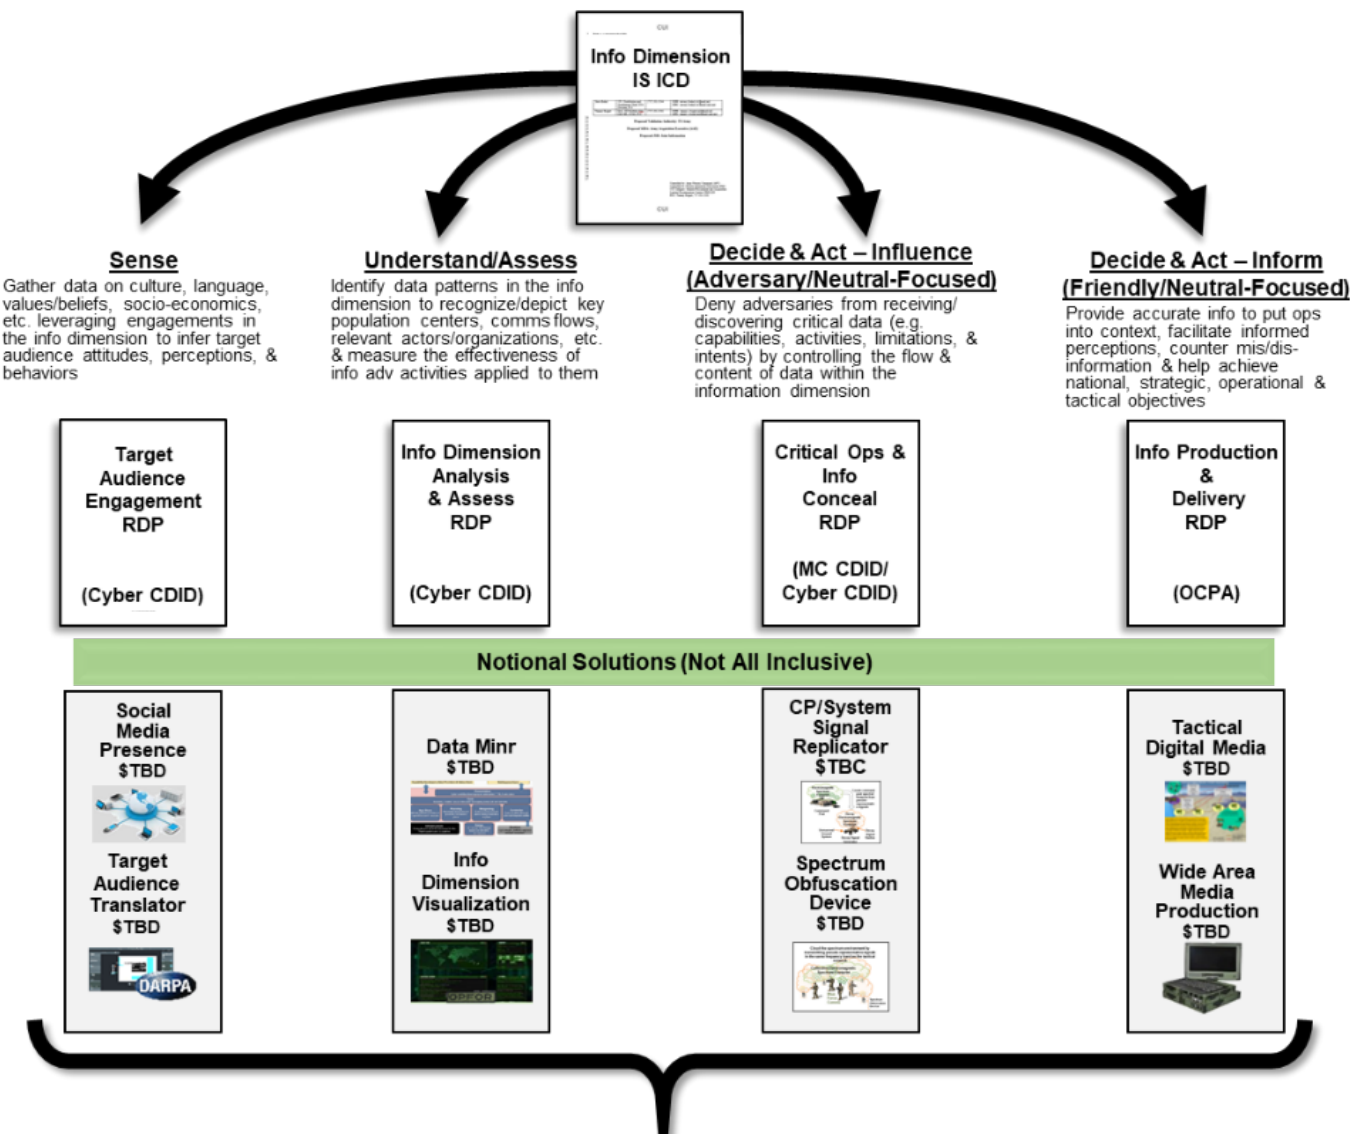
Info Dimension IS ICD

Sense
Gather data on culture, language, values/beliefs, socio-economics, etc. leveraging engagements in the info dimension to infer target audience attitudes, perceptions, & behaviors

Understand/Assess
Identify data patterns in the info dimension to recognize/depict key population centers, comms flows, relevant actors/organizations, etc. & measure the effectiveness of info adv activities applied to them

Decide & Act – Influence (Adversary/Neutral-Focused)
Deny adversaries from receiving/ discovering critical data (e.g. capabilities, activities, limitations, & intents) by controlling the flow & content of data within the information dimension

Decide & Act – Inform (Friendly/Neutral-Focused)
Provide accurate info to put ops into context, facilitate informed perceptions, counter mis/dis-information & help achieve national, strategic, operational & tactical objectives

Target Audience Engagement RDP

(Cyber CDID)

Info Dimension Analysis & Assess RDP

(Cyber CDID)

Critical Ops & Info Conceal RDP

(MC CDID/ Cyber CDID)

Info Production & Delivery RDP

(OCPA)

Notional Solutions (Not All Inclusive)

Social Media Presence $TBD

Target Audience Translator $TBD

DARPA

Data Minr $TBD

Info Dimension Visualization $TBD

CP/System Signal Replicator $TBC

Spectrum Obfuscation Device $TBD

Tactical Digital Media $TBD

Wide Area Media Production $TBD